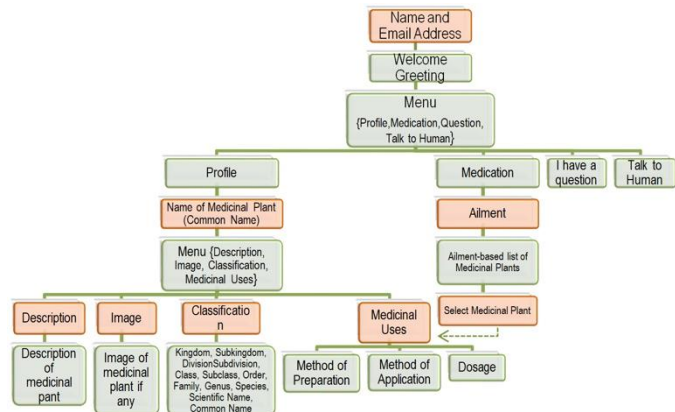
Name and Email Address

Welcome Greeting

Menu
{Profile,Medication,Question, Talk to Human}

Profile

Medication

I have a question

Talk to Human

Name of Medicinal Plant (Common Name)

Ailment

Menu {Description, Image, Classification, Medicinal Uses}

Ailment-based list of Medicinal Plants

Select Medicinal Plant

Description

Image

Classificatio n

Medicinal Uses

Description of medicinal pant

Image of medicinal plant if any

Kingdom, Subkingdom, DivisionSubdivision, Class, Subclass, Order, Family, Genus, Species, Scientific Name, Common Name

Method of Preparation

Method of Application

Dosage